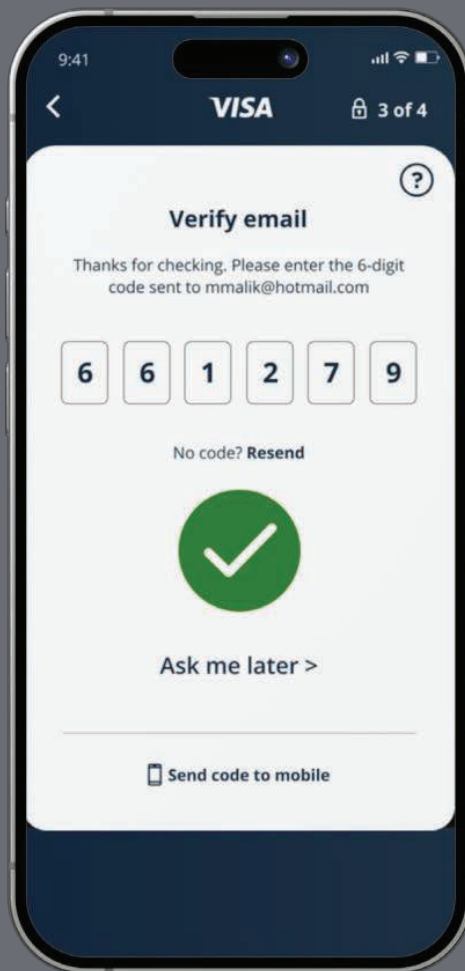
9:41

<

VISA

3 of 4

?

Verify email

Thanks for checking. Please enter the 6-digit code sent to mmalik@hotmail.com

| 6 | 6 | 1 | 2 | 7 | 9 |
|---|---|---|---|---|---|

No code? Resend

Ask me later >

Send code to mobile